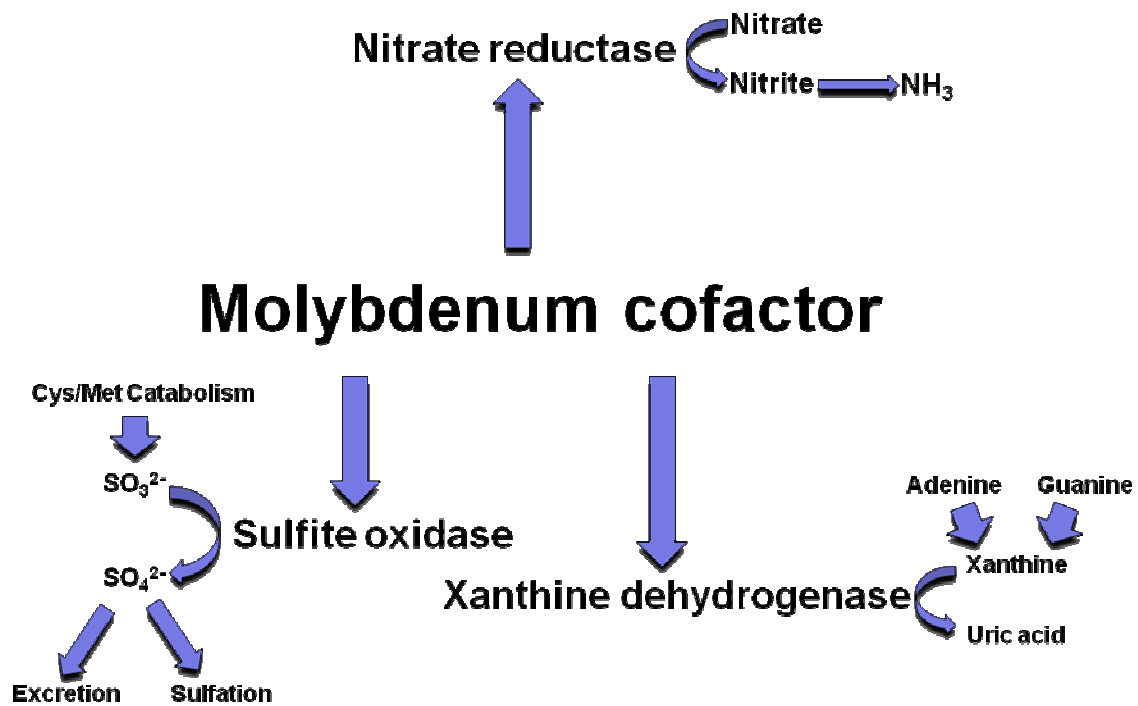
Nitrate reductase

Nitrate

Nitrite

$NH_3$

Molybdenum cofactor

Cys/Met Catabolism

$SO_3^{2-}$

Sulfite oxidase

$SO_4^{2-}$

Excretion

Sulfation

Adenine

Guanine

Xanthine

Xanthine dehydrogenase

Uric acid